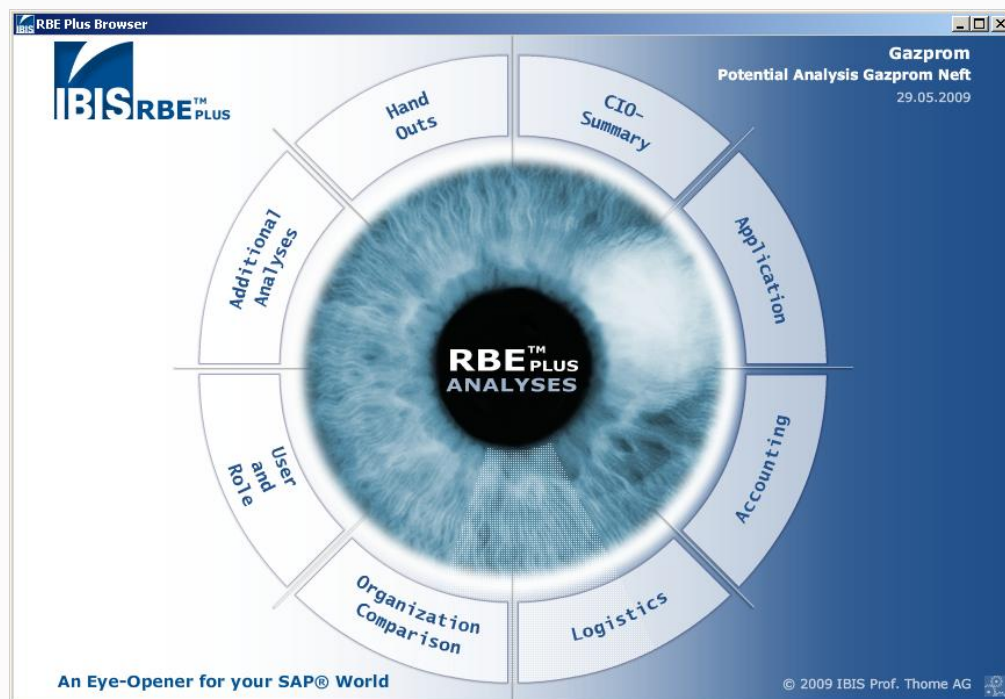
RBE Plus Browser

IBIS RBE™ PLUS

Gazprom
Potential Analysis Gazprom Neft
29.05.2009

Hand Outs

CIO-Summary

Additional Analyses

Application

RBE™ PLUS ANALYSES

User and Role

Accounting

Organization Comparison

Logistics

An Eye-Opener for your SAP® World

© 2009 IBIS Prof. Thome AG